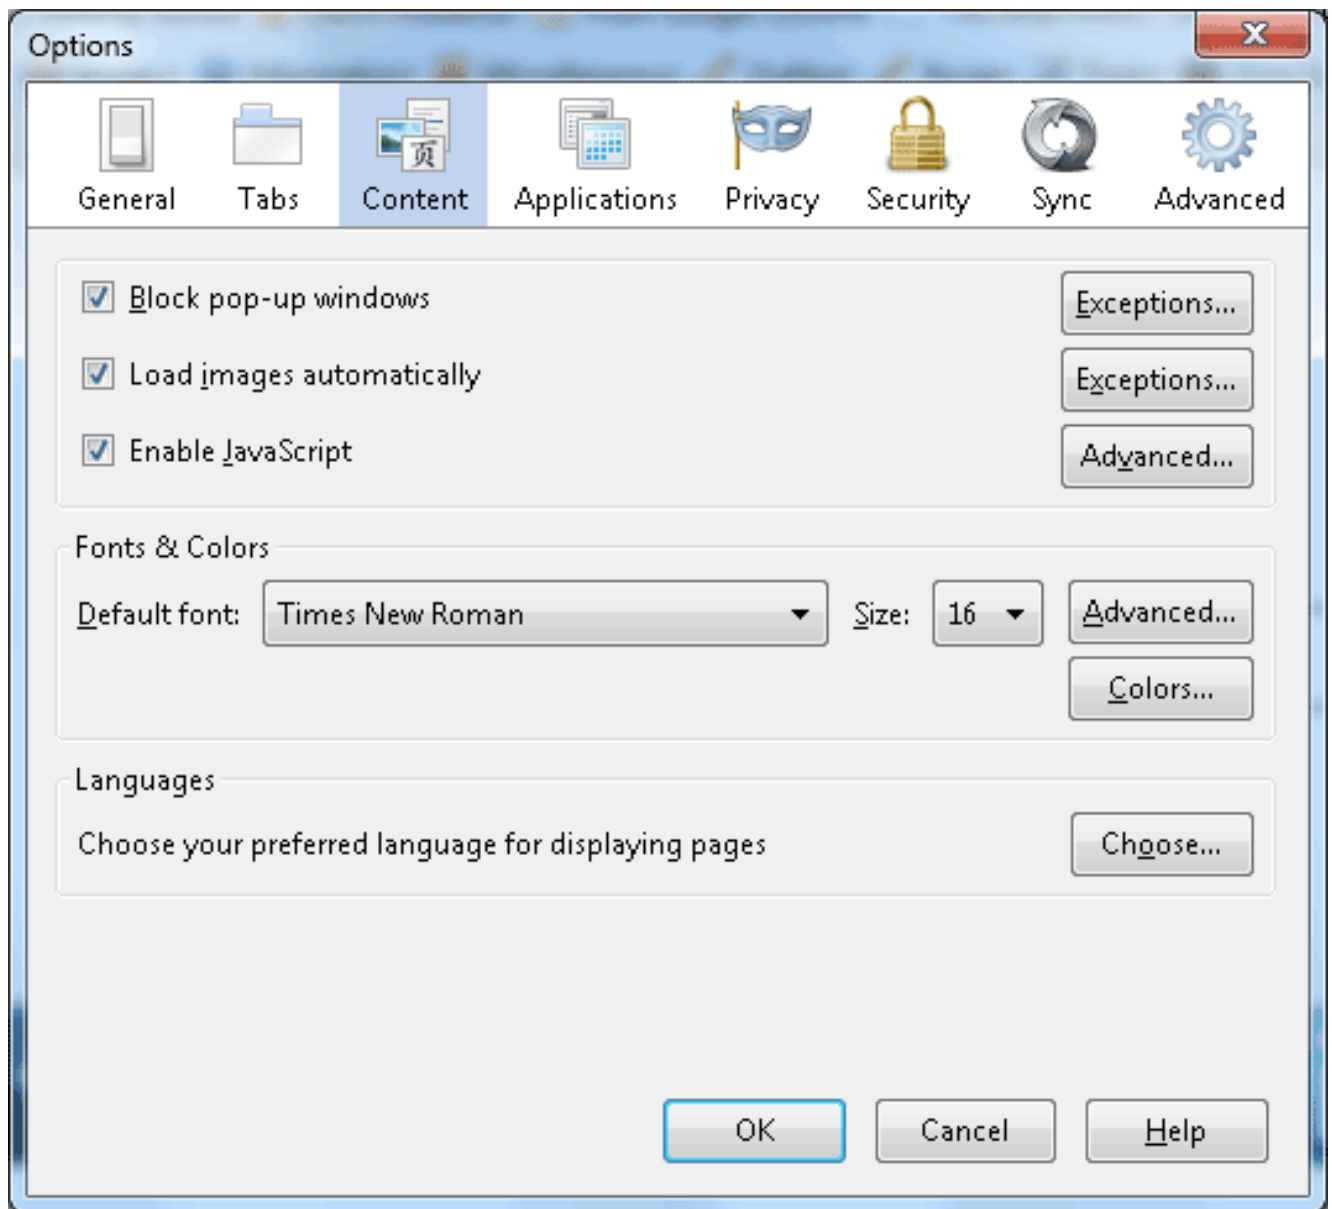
Options

General Tabs Content Applications Privacy Security Sync Advanced

Block pop-up windows
Exceptions...

Load images automatically
Exceptions...

Enable JavaScript
Advanced...

Fonts & Colors

Default font: Times New Roman Size: 16
Advanced...
Colors...

Languages

Choose your preferred language for displaying pages
Choose...

OK Cancel Help